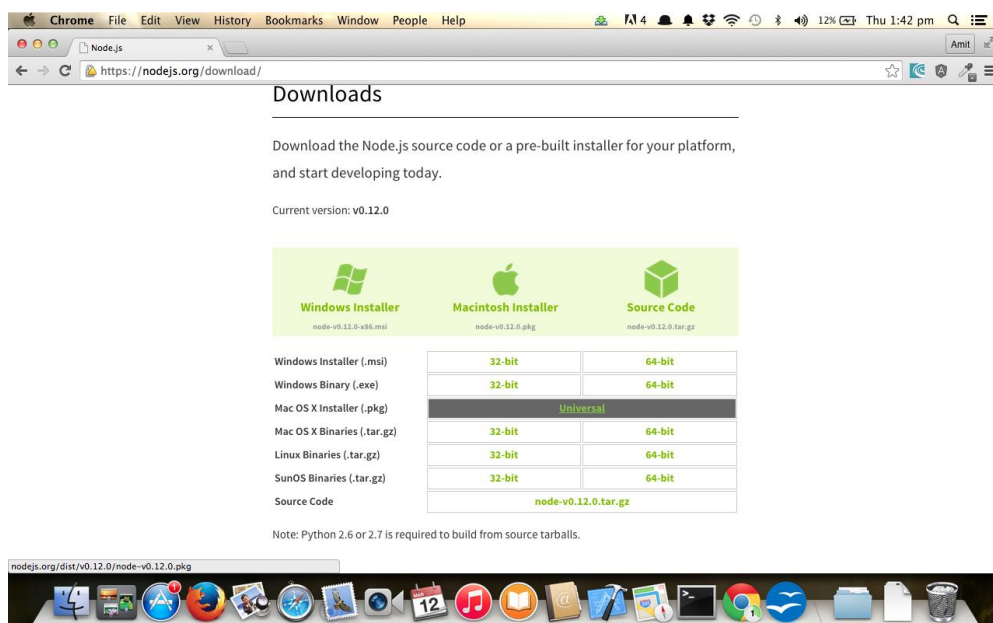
Chrome File Edit View History Bookmarks Window People Help

4 12% Thu 1:42 pm

Node.js ×

Amit

https://nodejs.org/download/

Downloads

Download the Node.js source code or a pre-built installer for your platform, and start developing today.

Current version: v0.12.0

Windows Installer
node-v0.12.0-x86.msi

Macintosh Installer
node-v0.12.0.pkg

Source Code
node-v0.12.0.tar.gz

| | | |
|---|---|---|
| Windows Installer (.msi) | 32-bit | 64-bit |
| Windows Binary (.exe) | 32-bit | 64-bit |
| Mac OS X Installer (.pkg) | Universal | |
| Mac OS X Binaries (.tar.gz) | 32-bit | 64-bit |
| Linux Binaries (.tar.gz) | 32-bit | 64-bit |
| SunOS Binaries (.tar.gz) | 32-bit | 64-bit |
| Source Code | node-v0.12.0.tar.gz | |

Note: Python 2.6 or 2.7 is required to build from source tarballs.

nodejs.org/dist/v0.12.0/node-v0.12.0.pkg

12